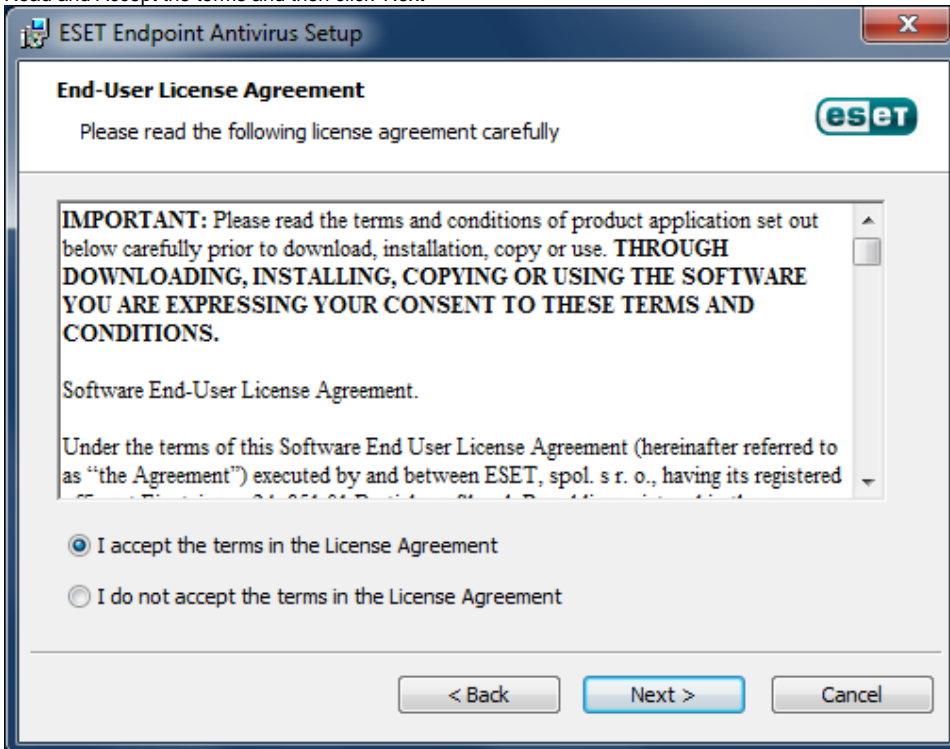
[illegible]

ESET Endpoint Antivirus Setup

End-User License Agreement

Please read the following license agreement carefully

eset

IMPORTANT: Please read the terms and conditions of product application set out below carefully prior to download, installation, copy or use. THROUGH DOWNLOADING, INSTALLING, COPYING OR USING THE SOFTWARE YOU ARE EXPRESSING YOUR CONSENT TO THESE TERMS AND CONDITIONS.

Software End-User License Agreement.

Under the terms of this Software End User License Agreement (hereinafter referred to as "the Agreement") executed by and between ESET, spol. s r. o., having its registered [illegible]

I accept the terms in the License Agreement

I do not accept the terms in the License Agreement

< Back

Next >

Cancel